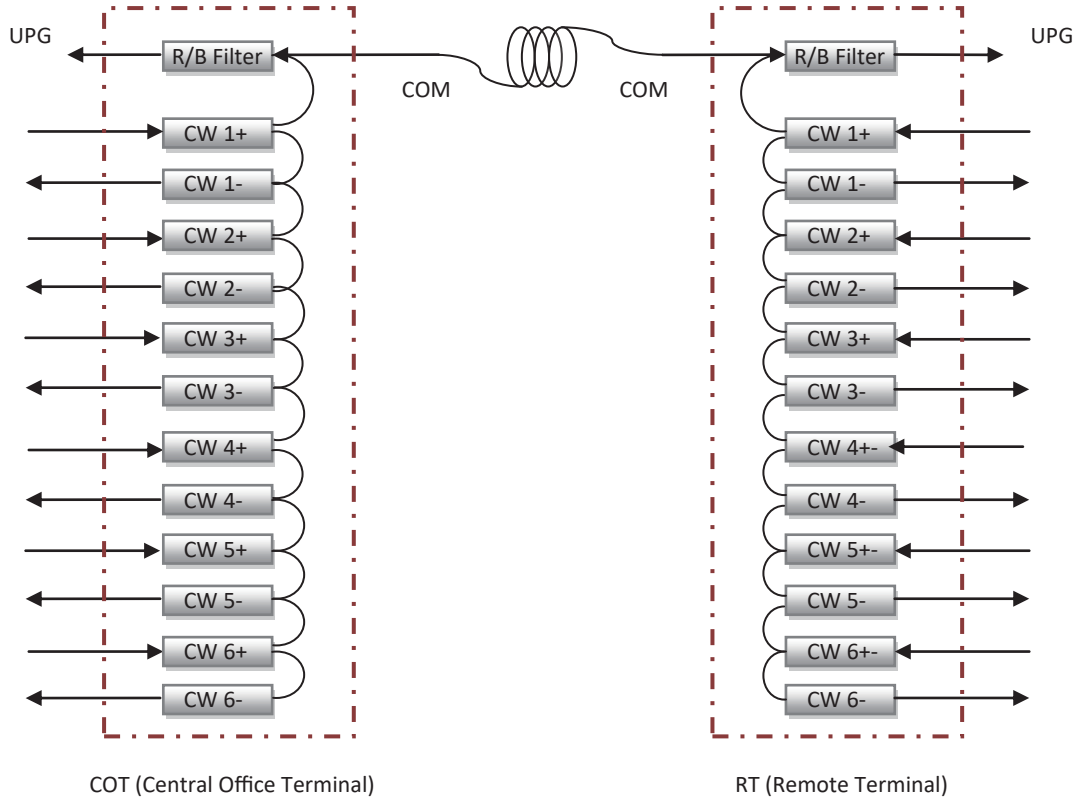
UPG

R/B Filter

COM

COM

R/B Filter

UPG

CW 1+
CW 1-
CW 2+
CW 2-
CW 3+
CW 3-
CW 4+
CW 4-
CW 5+
CW 5-
CW 6+
CW 6-

CW 1+
CW 1-
CW 2+
CW 2-
CW 3+
CW 3-
CW 4+-
CW 4-
CW 5+-
CW 5-
CW 6+-
CW 6-

COT (Central Office Terminal)

RT (Remote Terminal)